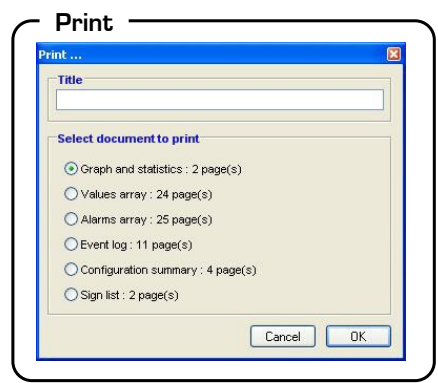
Print

Print ...

Title

Select document to print

Graph and statistics : 2 page(s)

Values array : 24 page(s)

Alarms array : 25 page(s)

Event log : 11 page(s)

Configuration summary : 4 page(s)

Sign list : 2 page(s)

Cancel

OK